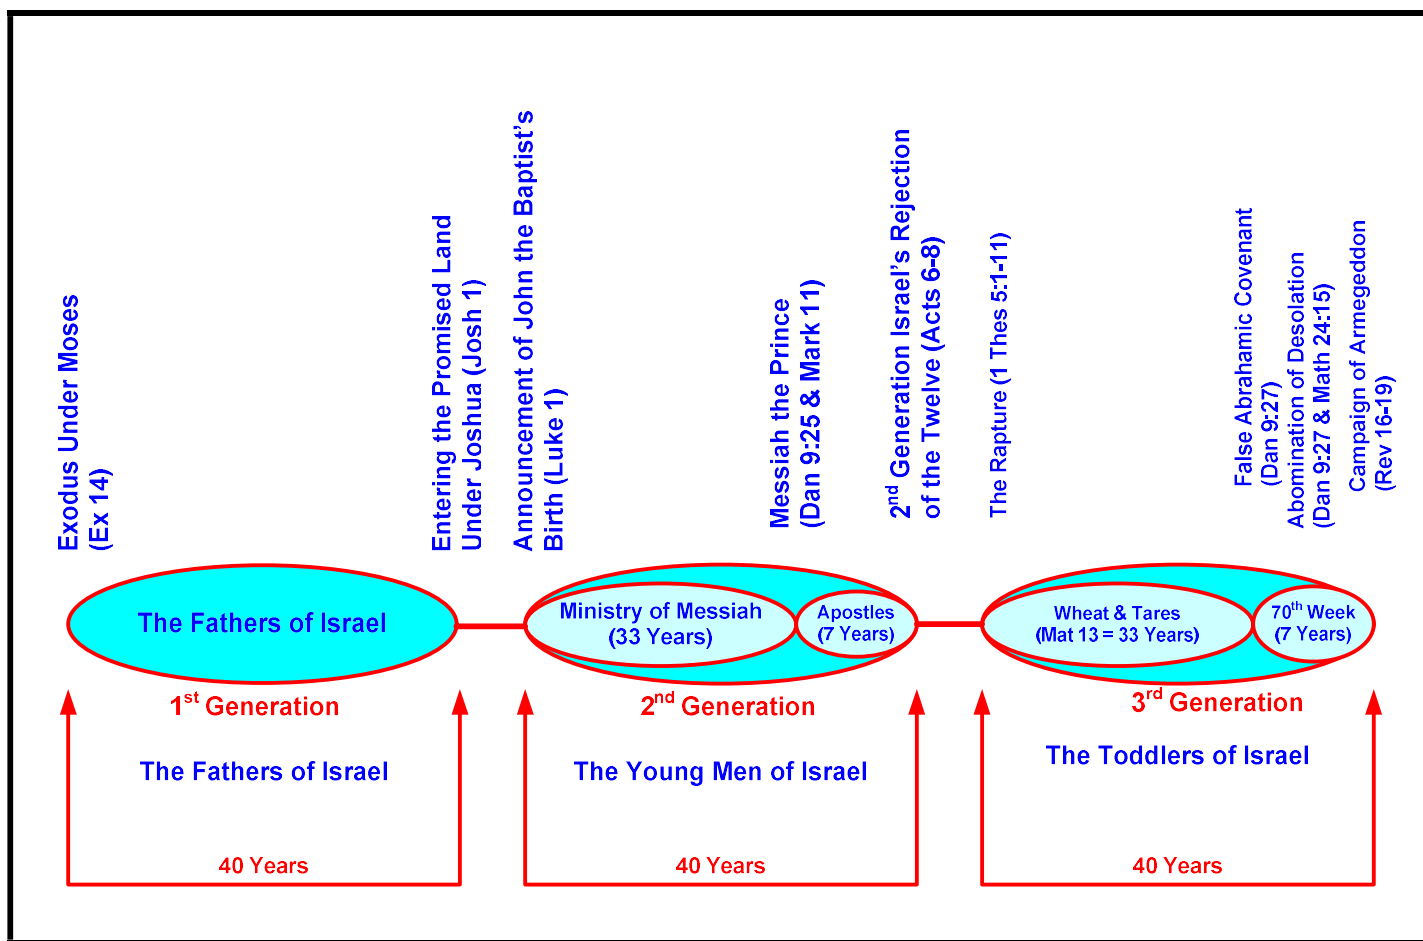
Exodus Under Moses (Ex 14)

Entering the Promised Land Under Joshua (Josh 1)

Announcement of John the Baptist's Birth (Luke 1)

Messiah the Prince (Dan 9:25 & Mark 11)

2$^{nd}$ Generation Israel's Rejection of the Twelve (Acts 6-8)

The Rapture (1 Thes 5:1-11)

False Abrahamic Covenant (Dan 9:27)

Abomination of Desolation (Dan 9:27 & Math 24:15)

Campaign of Armegeddon (Rev 16-19)

The Fathers of Israel

Ministry of Messiah (33 Years)

Apostles (7 Years)

Wheat & Tares (Mat 13 = 33 Years)

70$^{th}$ Week (7 Years)

1$^{st}$ Generation

The Fathers of Israel

40 Years

2$^{nd}$ Generation

The Young Men of Israel

40 Years

3$^{rd}$ Generation

The Toddlers of Israel

40 Years